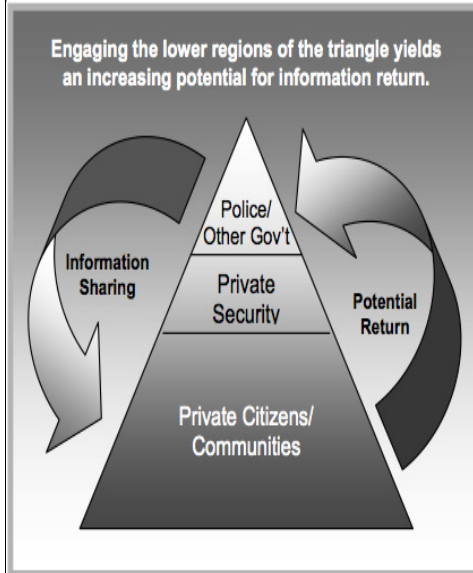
Engaging the lower regions of the triangle yields an increasing potential for information return.

Information Sharing

Police/ Other Gov't

Private Security

Potential Return

Private Citizens/ Communities